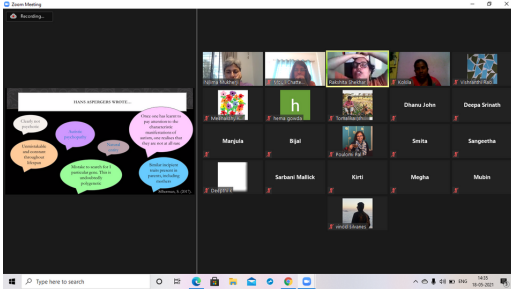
Zoom Meeting

Recording...

HANS ASPERGERS WROTE...

Clearly not psychotic

Unmistakable and consistent throughout lifespan

Mistake to search for a particular gene. This is undoubtedly polygenetic

Once one has learnt to pay attention to the characteristic manifestations of autism, one realizes that they are not at all rare

Similar (incipient traits present in parents, including mothers)

Silberman, S. (2015)

Fatima Mukhtar
Urj... Chatte...
Rakshita Shekhar
Kohila
Vishranti Raj
Medhavini...
h
hema gowda
Tomatkanjiho...
Dhanu John
Deepa Srinath
Manjula
Bijai
Poulomi Pal
Smita
Sangeetha
Deepthi
Sarbani Mallick
Kirti
Megha
Mubin
mridl bhanot

Type here to search

ENG
14:55
18-05-2021